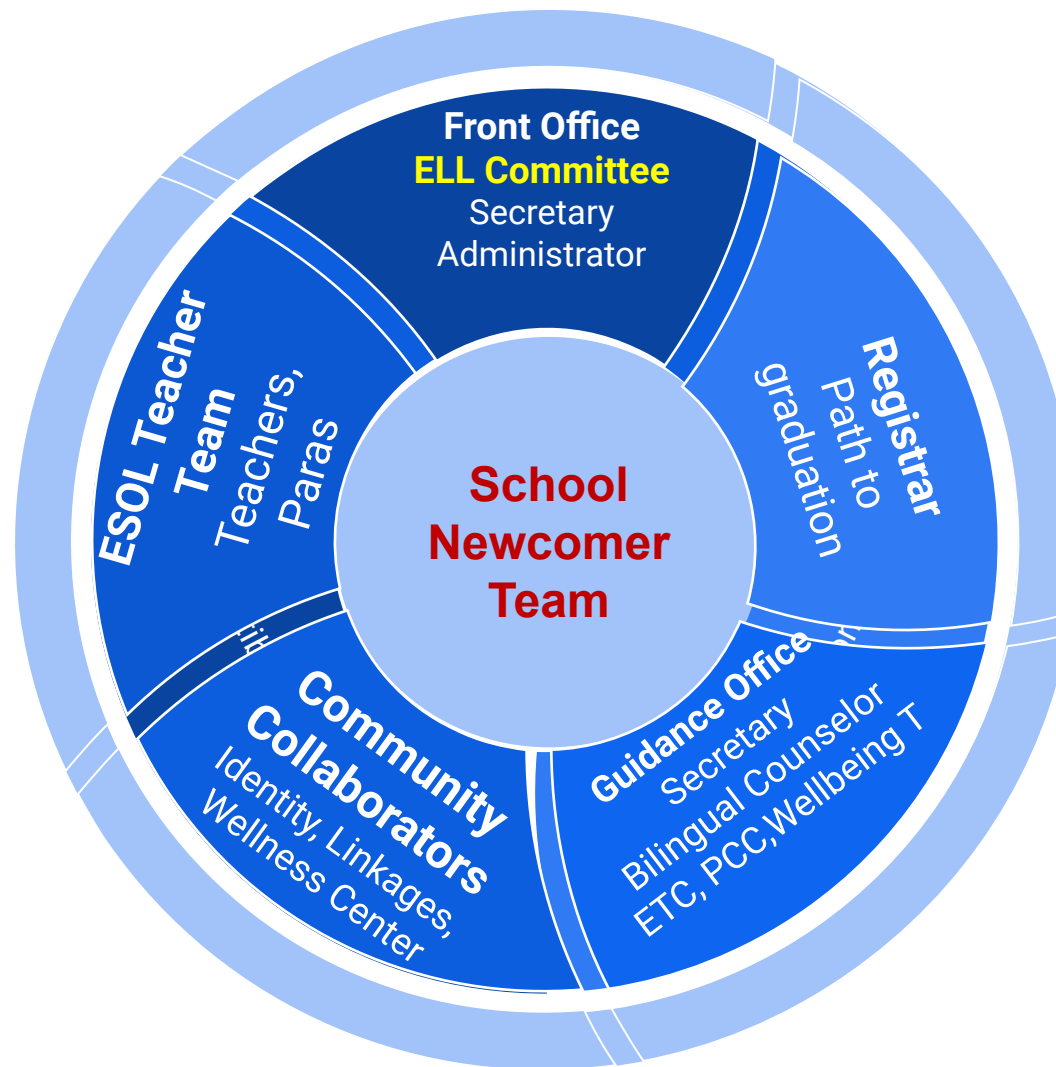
Front Office
ELL Committee
Secretary
Administrator

Registrar
Path to graduation

Guidance Office
Secretary
Bilingual Counselor
ETC, PCC,Wellbeing T

Community Collaborators
Identity, Linkages, Wellness Center

ESOL Teacher Team
Teachers, Paras

School Newcomer Team